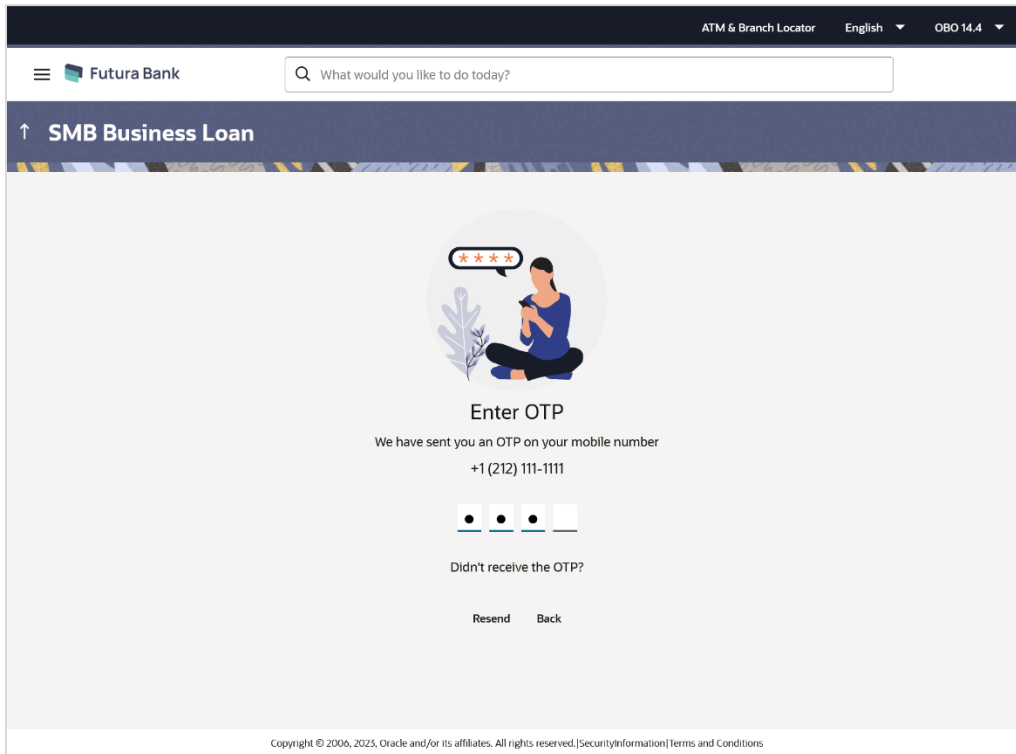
ATM & Branch Locator English OBO 14.4

Futura Bank

What would you like to do today?

↑ SMB Business Loan

****

Enter OTP

We have sent you an OTP on your mobile number

+1 (212) 111-1111

Didn't receive the OTP?

Resend Back

Copyright © 2006, 2023, Oracle and/or its affiliates. All rights reserved.|SecurityInformation|Terms and Conditions